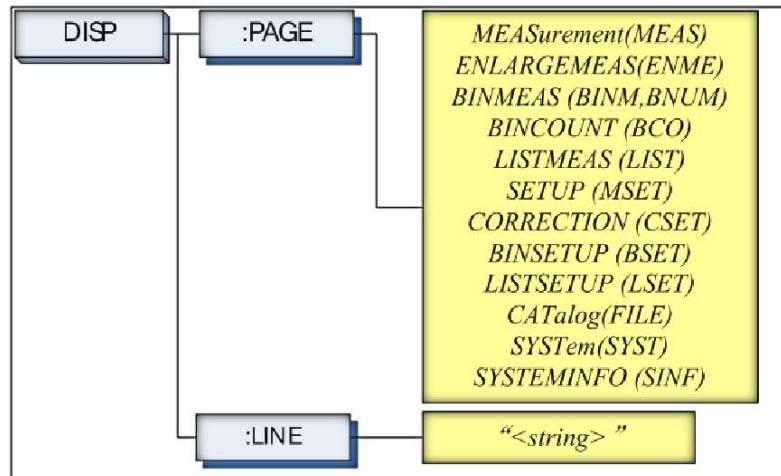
DISP

:PAGE

MEASurement(MEAS)
ENLARGEMEAS(ENME)
BINMEAS (BINM,BNUM)
BINCOUNT (BCO)
LISTMEAS (LIST)
SETUP (MSET)
CORRECTION (CSET)
BINSETUP (BSET)
LISTSETUP (LSET)
CATalog(FILE)
SYSTem(SYST)
SYSTEMINFO (SINF)

:LINE

"<string>"